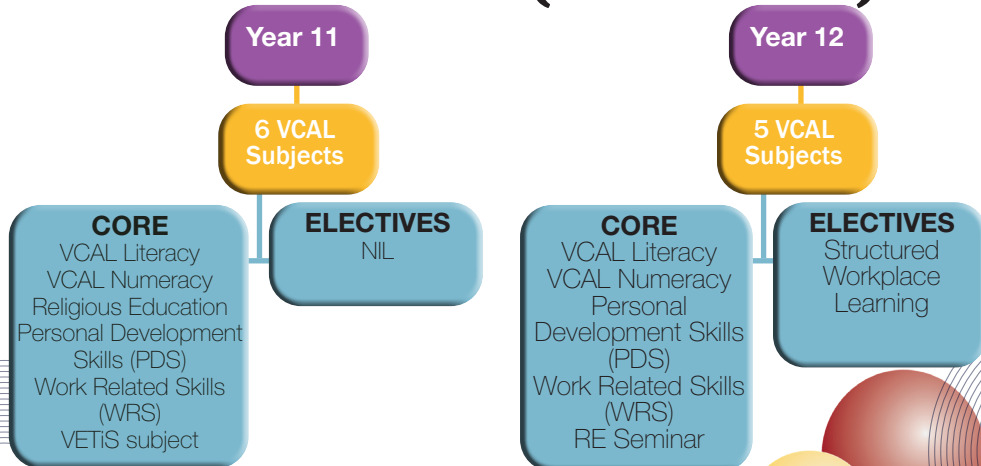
Year 11

6 VCAL Subjects

CORE
VCAL Literacy
VCAL Numeracy
Religious Education
Personal Development Skills (PDS)
Work Related Skills (WRS)
VETiS subject

ELECTIVES
NIL

Year 12

5 VCAL Subjects

CORE
VCAL Literacy
VCAL Numeracy
Personal Development Skills (PDS)
Work Related Skills (WRS)
RE Seminar

ELECTIVES
Structured Workplace Learning